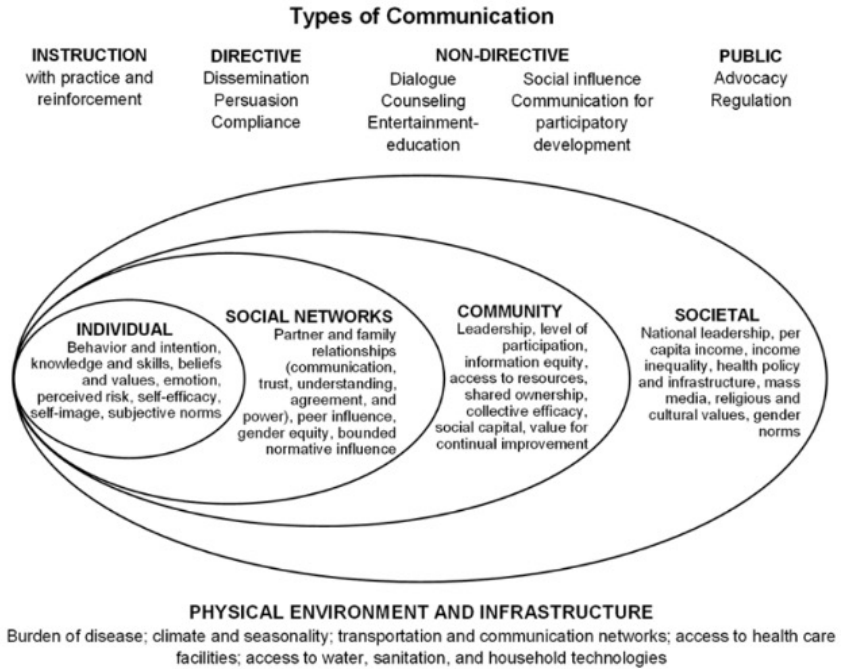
Types of Communication

INSTRUCTION
with practice and reinforcement

DIRECTIVE
Dissemination
Persuasion
Compliance

NON-DIRECTIVE
Dialogue
Counseling
Entertainment-education

Social influence
Communication for participatory development

PUBLIC
Advocacy
Regulation

INDIVIDUAL
Behavior and intention, knowledge and skills, beliefs and values, emotion, perceived risk, self-efficacy, self-image, subjective norms

SOCIAL NETWORKS
Partner and family relationships (communication, trust, understanding, agreement, and power), peer influence, gender equity, bounded normative influence

COMMUNITY
Leadership, level of participation, information equity, access to resources, shared ownership, collective efficacy, social capital, value for continual improvement

SOCIETAL
National leadership, per capita income, income inequality, health policy and infrastructure, mass media, religious and cultural values, gender norms

PHYSICAL ENVIRONMENT AND INFRASTRUCTURE
Burden of disease; climate and seasonality; transportation and communication networks; access to health care facilities; access to water, sanitation, and household technologies